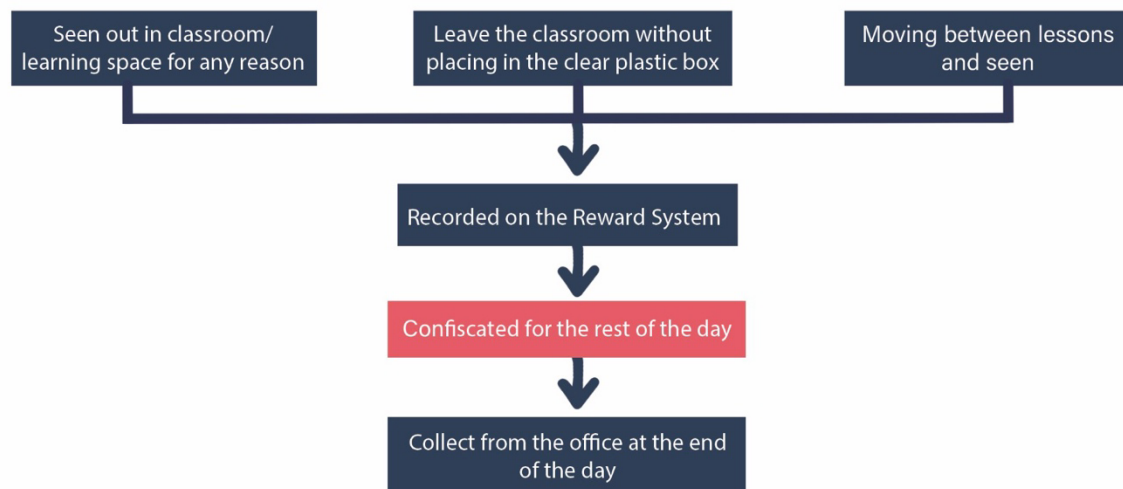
Seen out in classroom/ learning space for any reason

Leave the classroom without placing in the clear plastic box

Moving between lessons and seen

Recorded on the Reward System

Confiscated for the rest of the day

Collect from the office at the end of the day